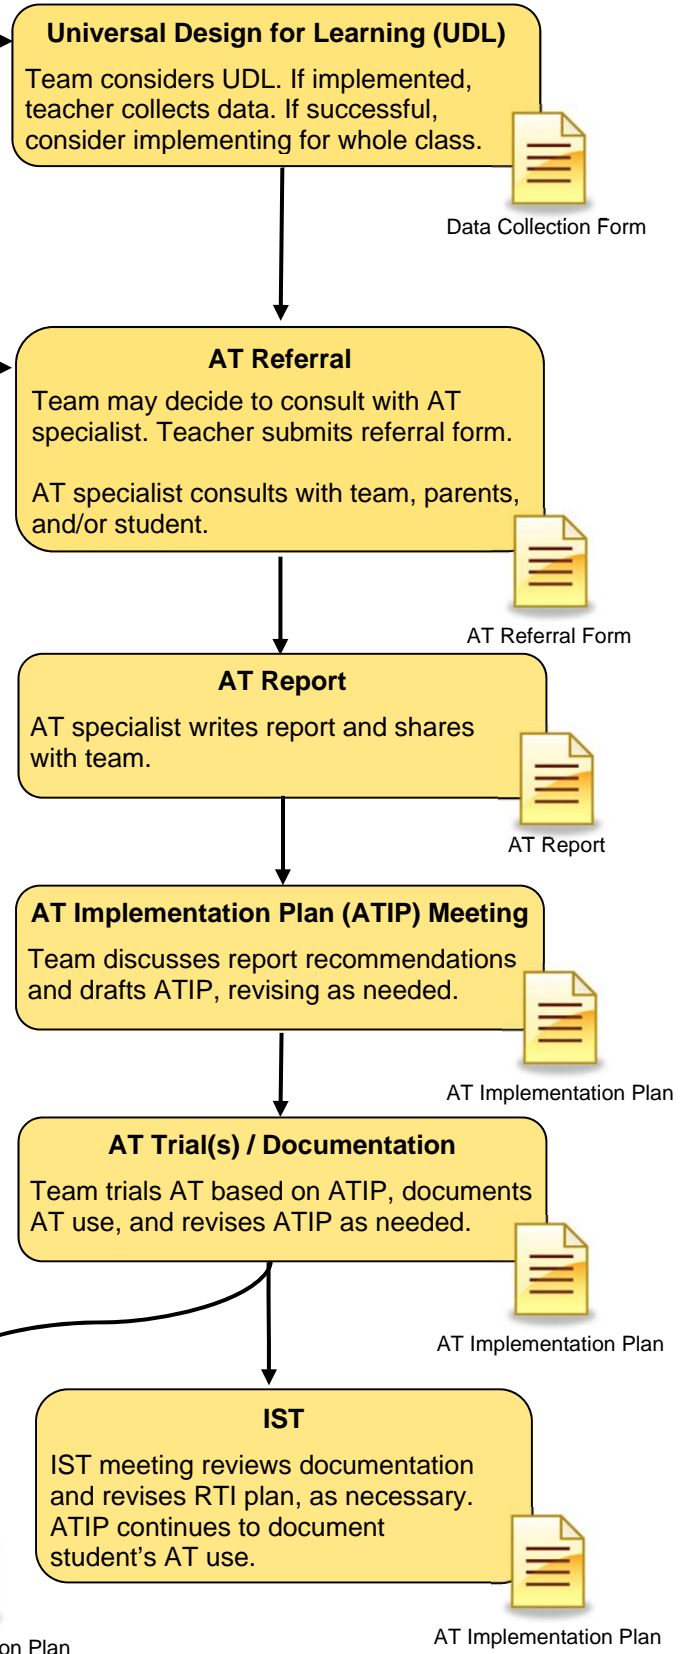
Universal Design for Learning (UDL)

Team considers UDL. If implemented, teacher collects data. If successful, consider implementing for whole class.

Data Collection Form

AT Referral

Team may decide to consult with AT specialist. Teacher submits referral form.

AT specialist consults with team, parents, and/or student.

AT Referral Form

AT Report

AT specialist writes report and shares with team.

AT Report

AT Implementation Plan (ATIP) Meeting

Team discusses report recommendations and drafts ATIP, revising as needed.

AT Implementation Plan

AT Trial(s) / Documentation

Team trials AT based on ATIP, documents AT use, and revises ATIP as needed.

AT Implementation Plan

IST

IST meeting reviews documentation and revises RTI plan, as necessary. ATIP continues to document student's AT use.

AT Implementation Plan

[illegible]on Plan